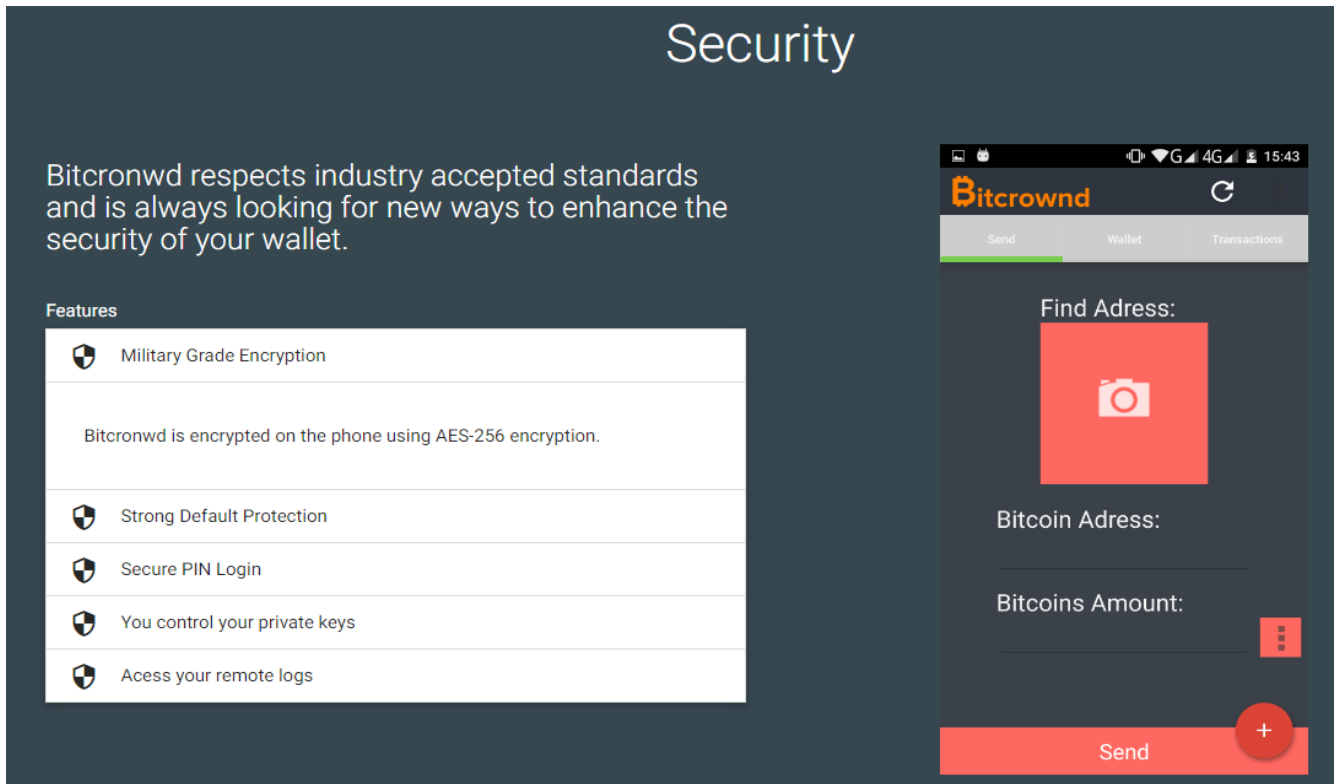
Security

Bitcronwd respects industry accepted standards and is always looking for new ways to enhance the security of your wallet.

Features

Military Grade Encryption

Bitcronwd is encrypted on the phone using AES-256 encryption.

Strong Default Protection

Secure PIN Login

You control your private keys

Acess your remote logs

G 4G 15:43

Bitcrownd

Send Wallet Transactions

Find Adress:

Bitcoin Adress:

Bitcoins Amount:

+

Send